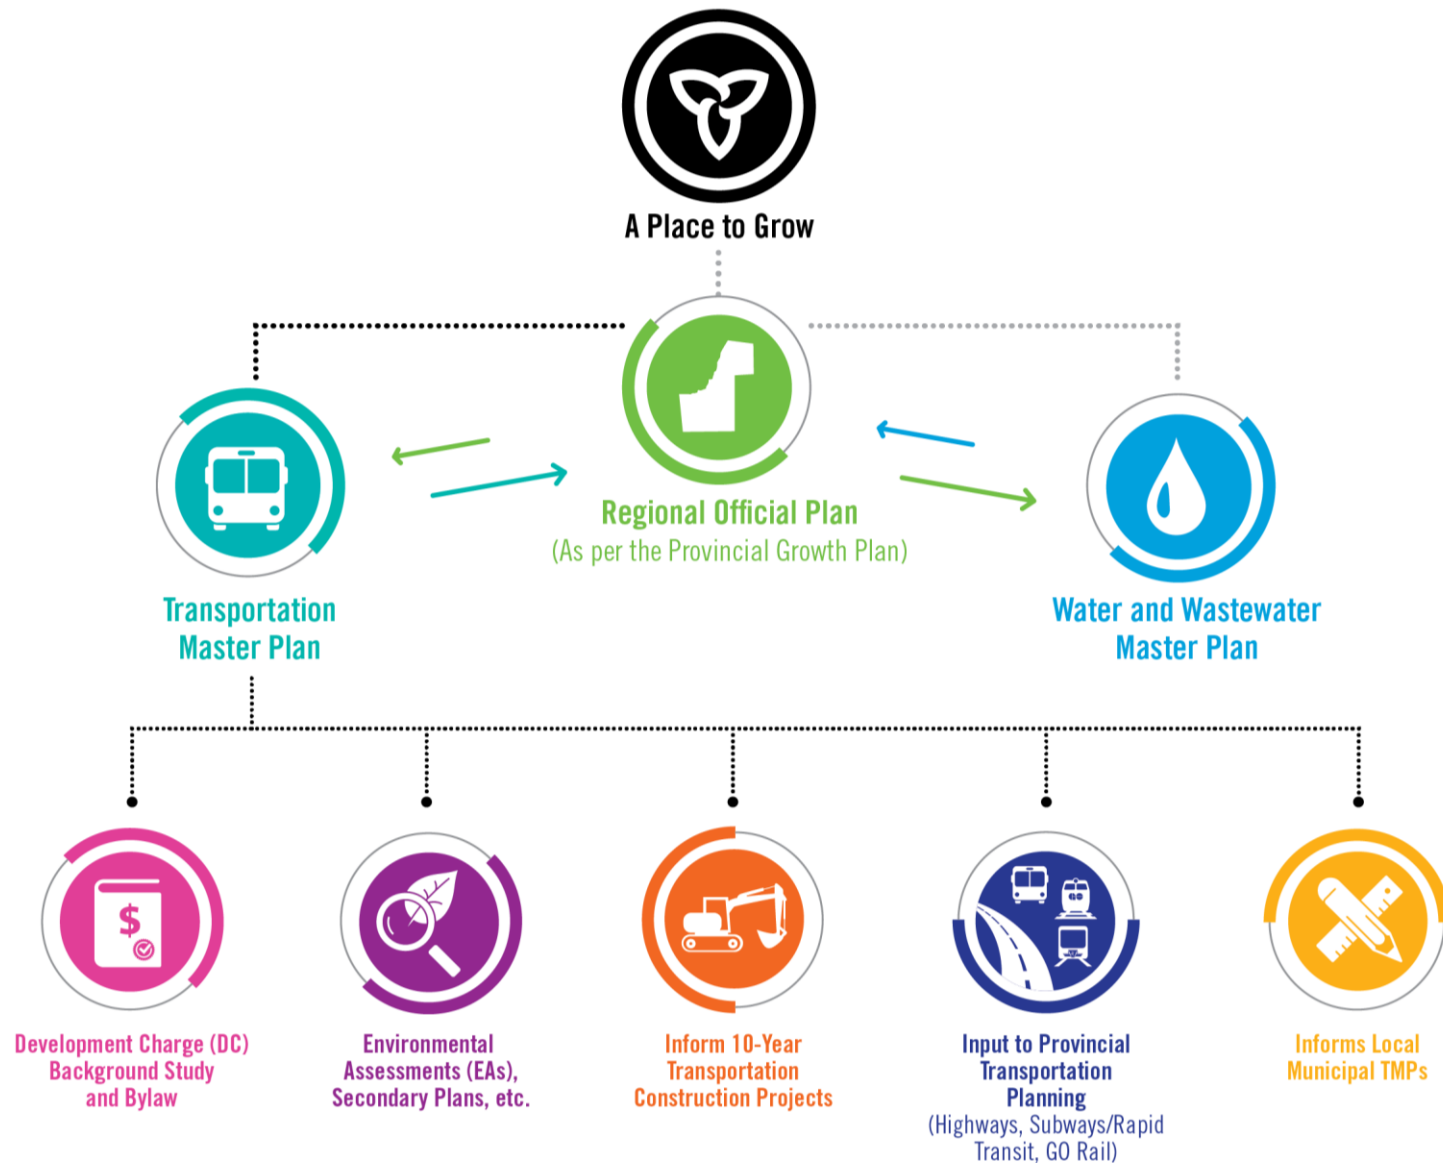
A Place to Grow

Regional Official Plan
(As per the Provincial Growth Plan)

Transportation Master Plan

Water and Wastewater Master Plan

Development Charge (DC) Background Study and Bylaw

Environmental Assessments (EAs), Secondary Plans, etc.

Inform 10-Year Transportation Construction Projects

Input to Provincial Transportation Planning
(Highways, Subways/Rapid Transit, GO Rail)

Informs Local Municipal TMPs